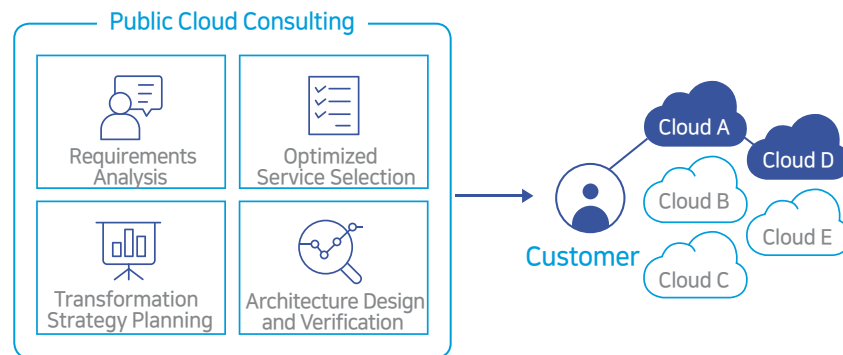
Public Cloud Consulting

Requirements Analysis

Optimized Service Selection

Transformation Strategy Planning

Architecture Design and Verification

Customer

Cloud A

Cloud D

Cloud B

Cloud E

Cloud C